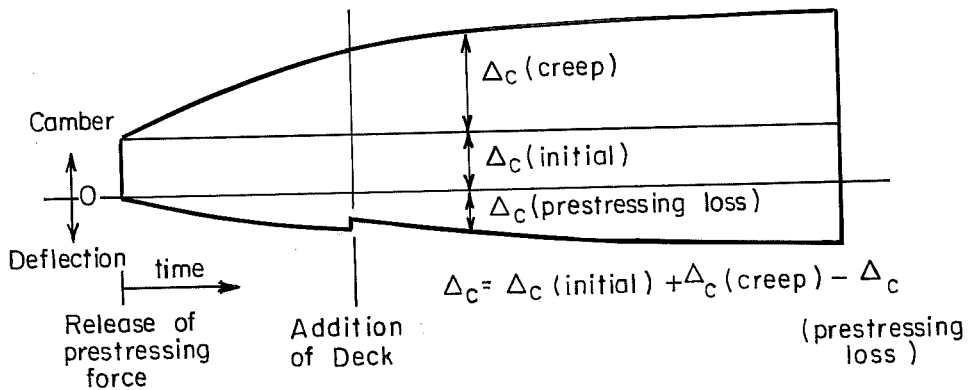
$\Delta_C$ (creep)

Camber

$\Delta_C$ (initial)

O

$\Delta_C$ (prestressing loss)

Deflection

time

$\Delta_C = \Delta_C$ (initial) $+ \Delta_C$ (creep) $- \Delta_C$

Release of prestressing force

Addition of Deck

(prestressing loss)